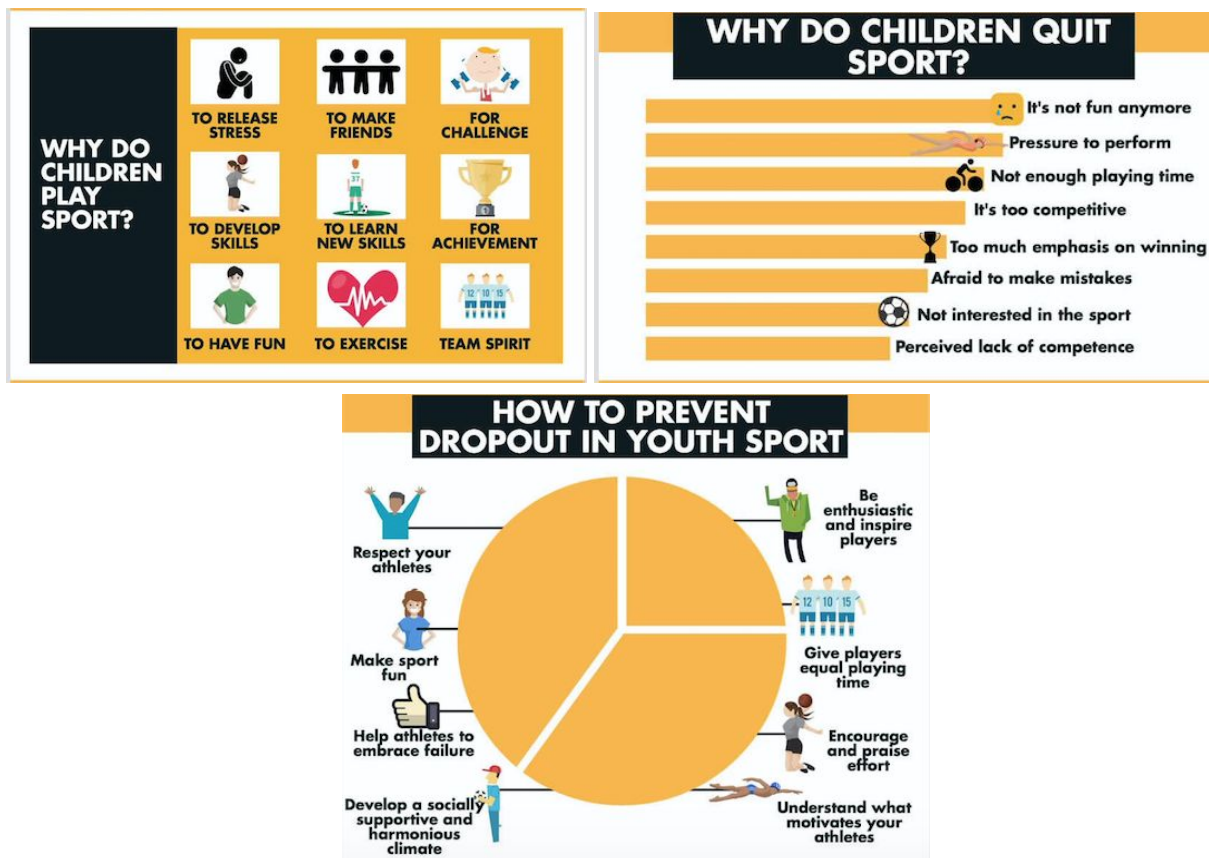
WHY DO CHILDREN PLAY SPORT?

TO RELEASE STRESS
TO MAKE FRIENDS
FOR CHALLENGE
TO DEVELOP SKILLS
TO LEARN NEW SKILLS
FOR ACHIEVEMENT
TO HAVE FUN
TO EXERCISE
TEAM SPIRIT

WHY DO CHILDREN QUIT SPORT?

It's not fun anymore
Pressure to perform
Not enough playing time
It's too competitive
Too much emphasis on winning
Afraid to make mistakes
Not interested in the sport
Perceived lack of competence

HOW TO PREVENT DROPOUT IN YOUTH SPORT

Respect your athletes
Make sport fun
Help athletes to embrace failure
Develop a socially supportive and harmonious climate
Be enthusiastic and inspire players
Give players equal playing time
Encourage and praise effort
Understand what motivates your athletes